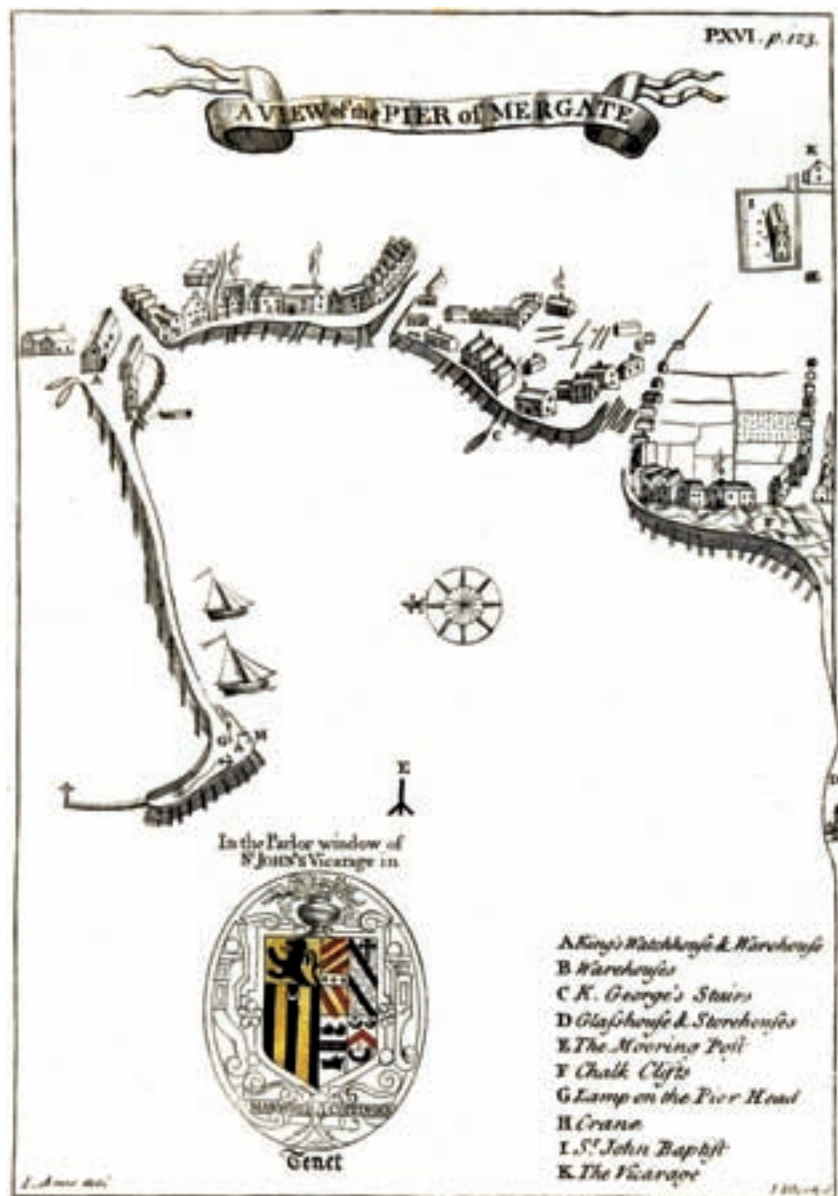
PXVI. p. 123.

A VIEW of the PIER of MERGATE

K

I

A

C

E

G

H

E

D

In the Parlor window of S$^{t}$ JOHN's Vicarage in

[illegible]

Tenet

A King's Watchhouse & Warehouse
B Warehouses
C K. George's Stairs
D Glasshouse & Storehouses
E The Mooring Post
F Chalk Cliffs
G Lamp on the Pier Head
H Crane
I S$^{t}$ John Baptist
K The Vicarage

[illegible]

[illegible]